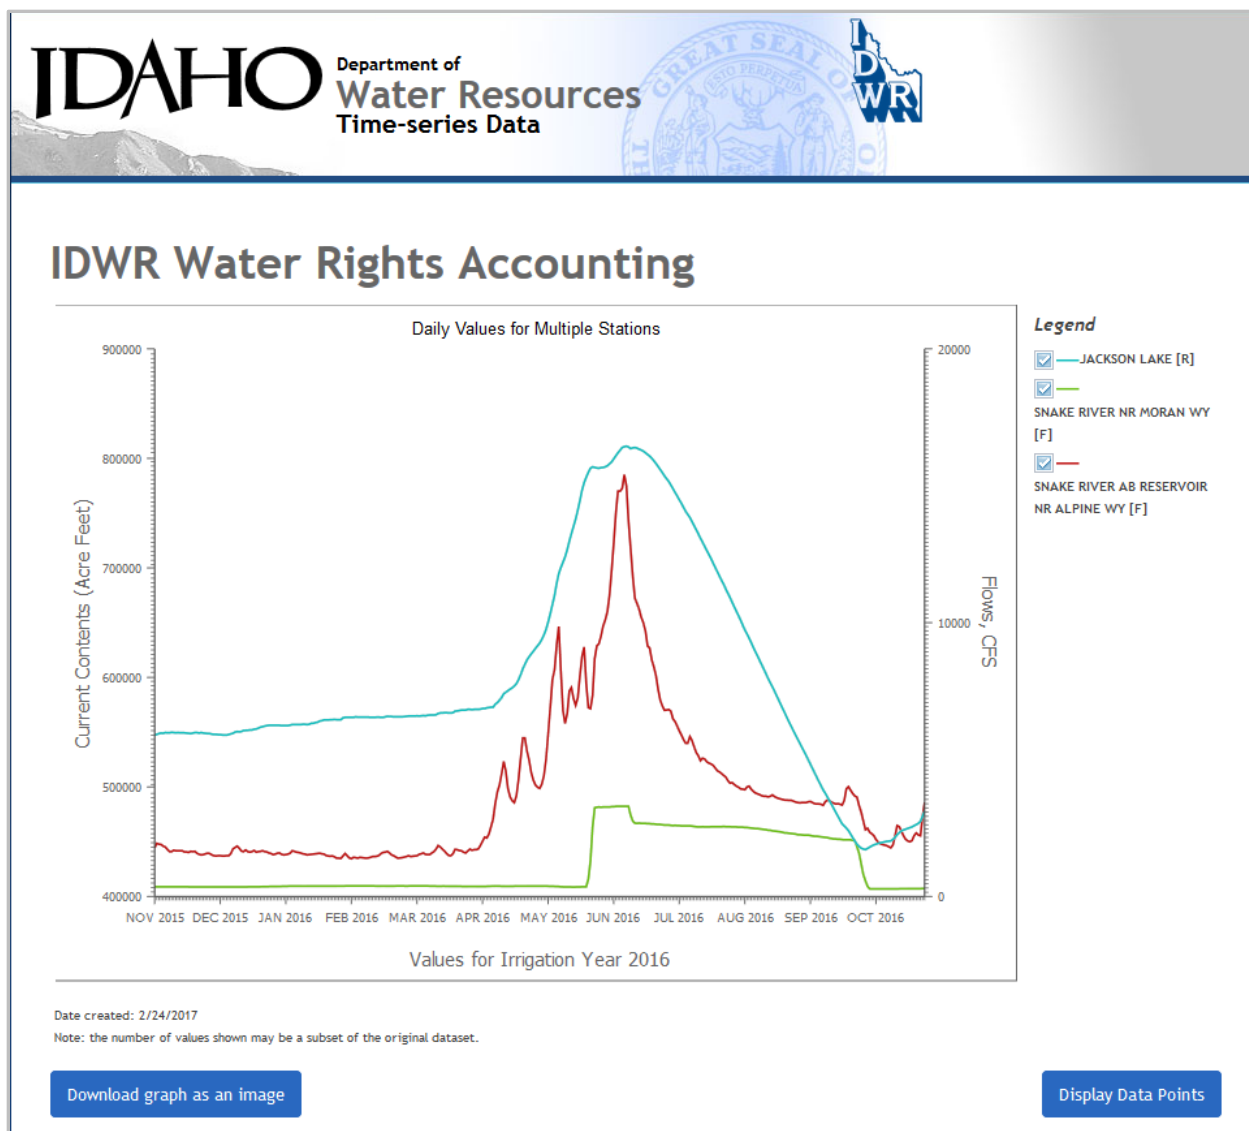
IDAHO Department of Water Resources Time-series Data

GREAT SEAL OF THE STATE OF IDAHO ESTO PERPETUA

IDWR

IDWR Water Rights Accounting

Daily Values for Multiple Stations

Current Contents (Acre Feet)

900000
800000
700000
600000
500000
400000

20000
10000
0

Flows, CFS

NOV 2015 DEC 2015 JAN 2016 FEB 2016 MAR 2016 APR 2016 MAY 2016 JUN 2016 JUL 2016 AUG 2016 SEP 2016 OCT 2016

Values for Irrigation Year 2016

Legend

JACKSON LAKE [R]

SNAKE RIVER NR MORAN WY [F]

SNAKE RIVER AB RESERVOIR NR ALPINE WY [F]

Date created: 2/24/2017

Note: the number of values shown may be a subset of the original dataset.

Download graph as an image

Display Data Points